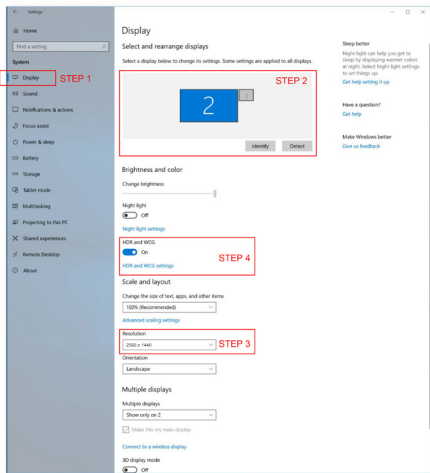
Settings

Home

Find a setting

System

Display STEP 1

Sound

Notifications & actions

Focus assist

Power & sleep

Battery

Storage

Tablet mode

Multitasking

Projecting to this PC

Shared experiences

Remote Desktop

About

Display

Select and rearrange displays

Select a display below to change its settings. Some settings are applied to all displays.

STEP 2

1

2

Identify

Detect

Brightness and color

Change brightness

Night light

Off

Night light settings

HDR and WCG

On

STEP 4

HDR and WCG settings

Scale and layout

Change the size of text, apps, and other items

150% (Recommended)

Advanced scaling settings

Resolution

2560 × 1440

STEP 3

Orientation

Landscape

Multiple displays

Multiple displays

Show only on 2

Make this my main display

Connect to a wireless display

3D display mode

Off

Sleep better

Night light can help you get to sleep by displaying warmer colors at night. Select Night light settings to set things up.

Get help setting it up

Have a question?

Get help

Make Windows better

Give us feedback